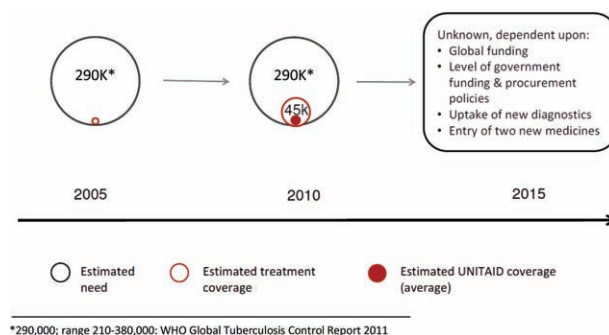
290K*

290K*

45k

Unknown, dependent upon:
• Global funding
• Level of government funding & procurement policies
• Uptake of new diagnostics
• Entry of two new medicines

2005

2010

2015

Estimated need

Estimated treatment coverage

Estimated UNITAID coverage (average)

*290,000; range 210-380,000: WHO Global Tuberculosis Control Report 2011